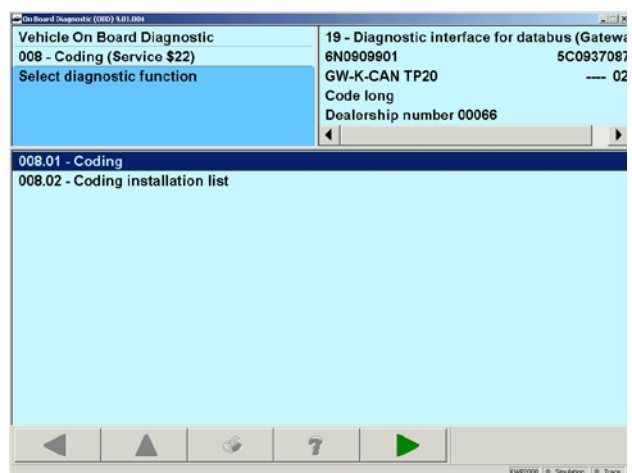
On Board Diagnostic (OBD) 9.01.004

Vehicle On Board Diagnostic
008 - Coding (Service \$22)
Select diagnostic function

19 - Diagnostic interface for databus (Gatewa
6N0909901 5C0937087
GW-K-CAN TP20 ---- 02
Code long
Dealership number 00066

008.01 - Coding
008.02 - Coding installation list

?

KWP2000 Simulation Trace